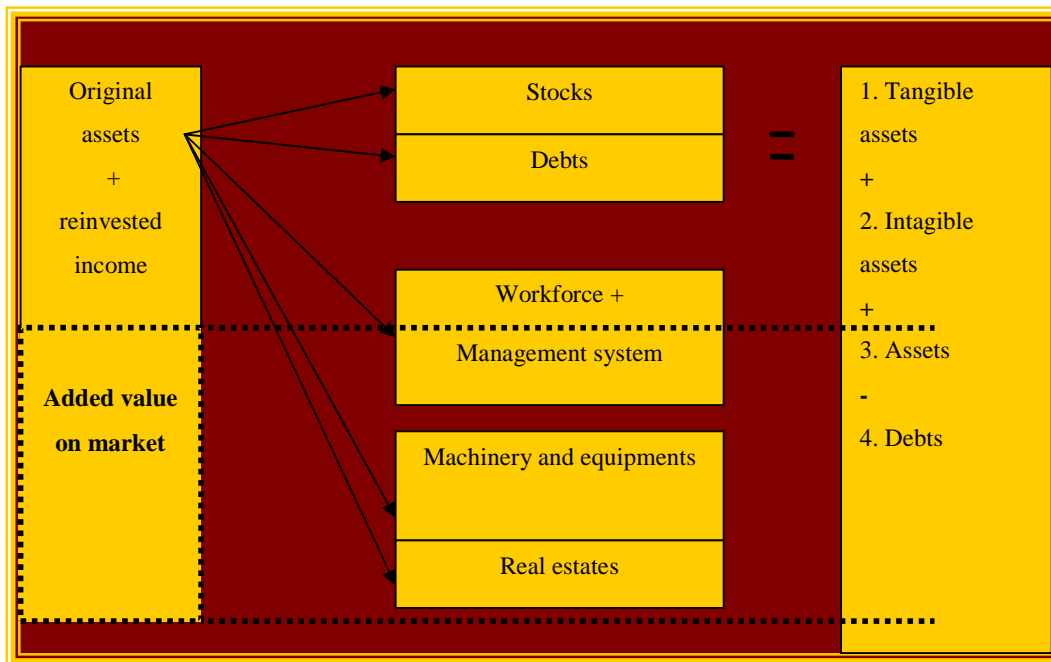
Original assets + reinvested income

Added value on market

Stocks

Debts

Workforce +

Management system

Machinery and equipments

Real estates

=

1. Tangible assets

+

2. Intagible assets

+

3. Assets

-

4. Debts